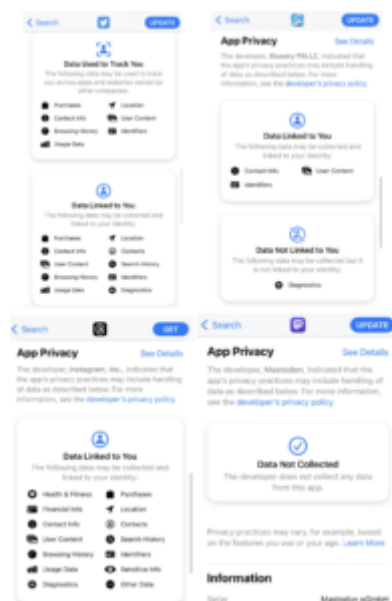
< Search
UPDATE

Data Used to Track You
The following data may be used to track you across apps and websites owned by other companies:

Purchases
Location
Contact Info
User Content
Browsing History
Identifiers
Usage Data

Data Linked to You
The following data may be collected and linked to your identity:

Purchases
Location
Contact Info
Contacts
User Content
Search History
Browsing History
Identifiers
Usage Data
Diagnostics

< Search
UPDATE

App Privacy
See Details

The developer, Bluesky PBLLC, indicated that the app's privacy practices may include handling of data as described below. For more information, see the developer's privacy policy.

Data Linked to You
The following data may be collected and linked to your identity:

Contact Info
User Content
Identifiers

Data Not Linked to You
The following data may be collected but it is not linked to your identity:

Diagnostics

< Search
GET

App Privacy
See Details

The developer, Instagram, Inc., indicated that the app's privacy practices may include handling of data as described below. For more information, see the developer's privacy policy.

Data Linked to You
The following data may be collected and linked to your identity:

Health & Fitness
Purchases
Financial Info
Location
Contact Info
Contacts
User Content
Search History
Browsing History
Identifiers
Usage Data
Sensitive Info
Diagnostics
Other Data

< Search
UPDATE

App Privacy
See Details

The developer, Mastodon, indicated that the app's privacy practices may include handling of data as described below. For more information, see the developer's privacy policy.

Data Not Collected
The developer does not collect any data from this app.

Privacy practices may vary, for example, based on the features you use or your age. Learn More

Information

Seller
Mastodon gGmbH